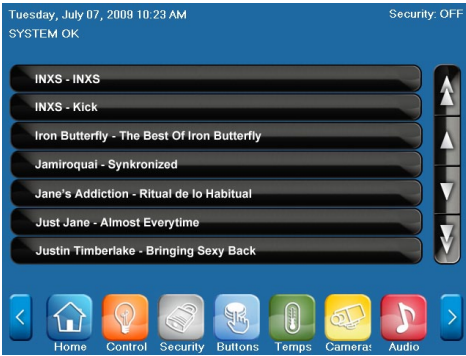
Tuesday, July 07, 2009 10:23 AM
Security: OFF
SYSTEM OK

INXS - INXS
INXS - Kick
Iron Butterfly - The Best Of Iron Butterfly
Jamiroquai - Synkronized
Jane's Addiction - Ritual de lo Habitual
Just Jane - Almost Everytime
Justin Timberlake - Bringing Sexy Back

Home
Control
Security
Buttons
Temps
Cameras
Audio